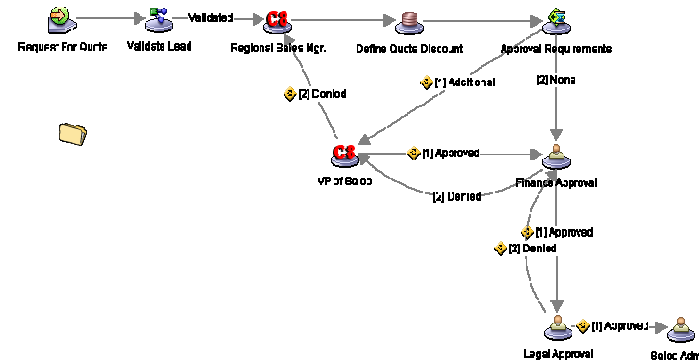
Request For Quote
Validate Lead
Validated
CS
Regional Sales Mgr.
Define Quote Discount
Approval Requirements
[2] None
[*] Additional
[2] Denied
CS
VP of Sales
[1] Approved
Finance Approval
[2] Denied
[1] Approved
[2] Denied
Legal Approval
[1] Approved
Sales Adm